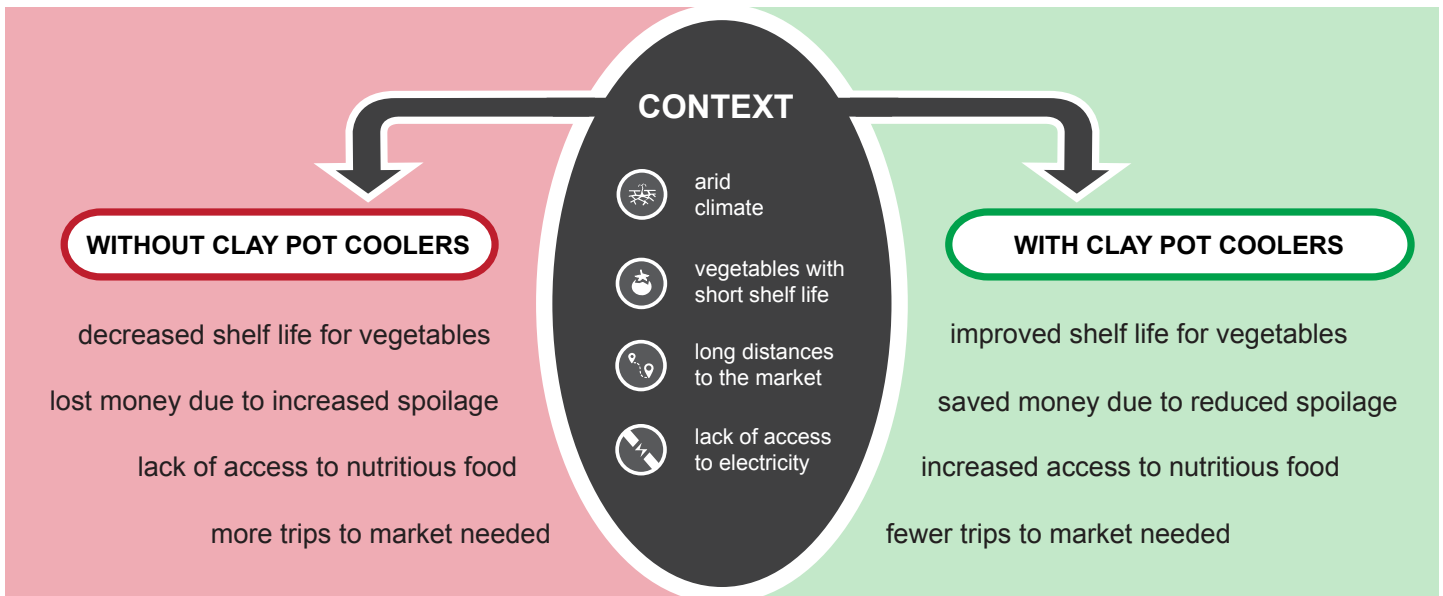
CONTEXT

arid climate

vegetables with short shelf life

long distances to the market

lack of access to electricity

WITHOUT CLAY POT COOLERS

decreased shelf life for vegetables

lost money due to increased spoilage

lack of access to nutritious food

more trips to market needed

WITH CLAY POT COOLERS

improved shelf life for vegetables

saved money due to reduced spoilage

increased access to nutritious food

fewer trips to market needed